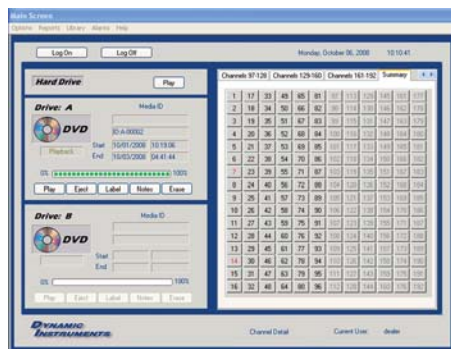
Main Screen

Options Reports Library Alarms Help

Log On

Log Off

Monday, October 06, 2008 10:10:41

Hard Drive

Play

Drive: A

Media ID

DVD

ID-A-00002

Playback

Start 10/01/2008 10:19:06

End 10/03/2008 04:41:44

0% 100%

Play Eject Label Notes Erase

Drive: B

Media ID

DVD

Start

End

0% 100%

Play Eject Label Notes Erase

Channels 97-128 Channels 129-160 Channels 161-192 Summary

| 1 | 17 | 33 | 49 | 65 | 81 | 97 | 113 | 129 | 145 | 161 | 177 |
|---|---|---|---|---|---|---|---|---|---|---|---|
| 2 | 18 | 34 | 50 | 66 | 82 | 98 | 114 | 130 | 146 | 162 | 178 |
| 3 | 19 | 35 | 51 | 67 | 83 | 99 | 115 | 131 | 147 | 163 | 179 |
| 4 | 20 | 36 | 52 | 68 | 84 | 100 | 116 | 132 | 148 | 164 | 180 |
| 5 | 21 | 37 | 53 | 69 | 85 | 101 | 117 | 133 | 149 | 165 | 181 |
| 6 | 22 | 38 | 54 | 70 | 86 | 102 | 118 | 134 | 150 | 166 | 182 |
| 7 | 23 | 39 | 55 | 71 | 87 | 103 | 119 | 135 | 151 | 167 | 183 |
| 8 | 24 | 40 | 56 | 72 | 88 | 104 | 120 | 136 | 152 | 168 | 184 |
| 9 | 25 | 41 | 57 | 73 | 89 | 105 | 121 | 137 | 153 | 169 | 185 |
| 10 | 26 | 42 | 58 | 74 | 90 | 106 | 122 | 138 | 154 | 170 | 186 |
| 11 | 27 | 43 | 59 | 75 | 91 | 107 | 123 | 139 | 155 | 171 | 187 |
| 12 | 28 | 44 | 60 | 76 | 92 | 108 | 124 | 140 | 156 | 172 | 188 |
| 13 | 29 | 45 | 61 | 77 | 93 | 109 | 125 | 141 | 157 | 173 | 189 |
| 14 | 30 | 46 | 62 | 78 | 94 | 110 | 126 | 142 | 158 | 174 | 190 |
| 15 | 31 | 47 | 63 | 79 | 95 | 111 | 127 | 143 | 159 | 175 | 191 |
| 16 | 32 | 48 | 64 | 80 | 96 | 112 | 128 | 144 | 160 | 176 | 192 |

DYNAMIC INSTRUMENTS

Channel Detail

Current User: dealer